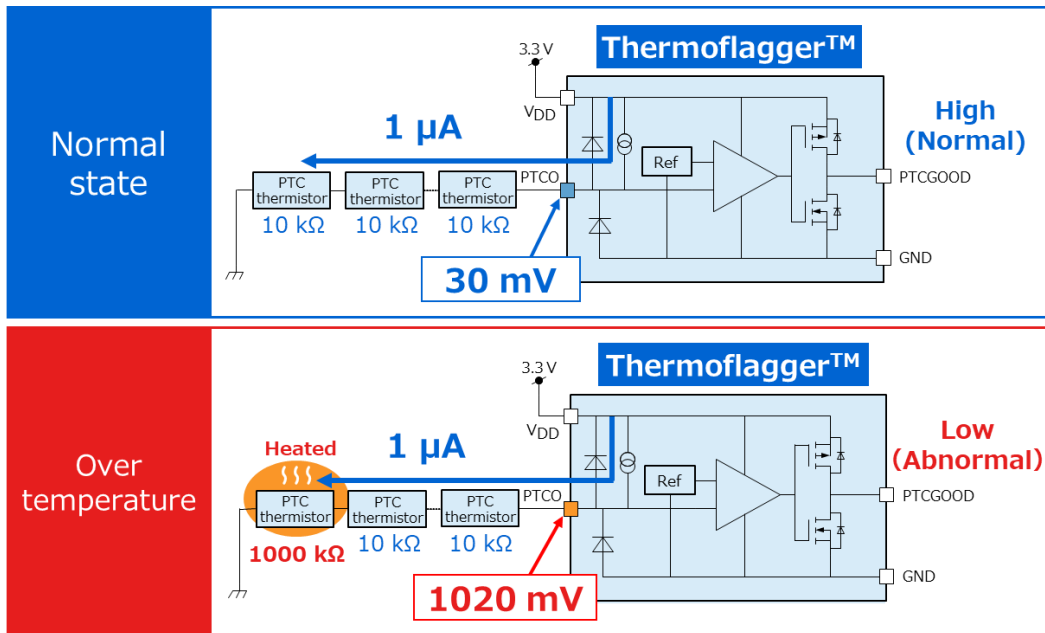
Normal state

Thermoflagger$^{TM}$

3.3 V

$V_{DD}$

1 μA

High (Normal)

Ref

PTC thermistor 10 kΩ

PTC thermistor 10 kΩ

PTC thermistor 10 kΩ

PTCO

PTCGOOD

GND

30 mV

Over temperature

Thermoflagger$^{TM}$

3.3 V

$V_{DD}$

1 μA

Low (Abnormal)

Heated

Ref

PTC thermistor 1000 kΩ

PTC thermistor 10 kΩ

PTC thermistor 10 kΩ

PTCO

PTCGOOD

GND

1020 mV